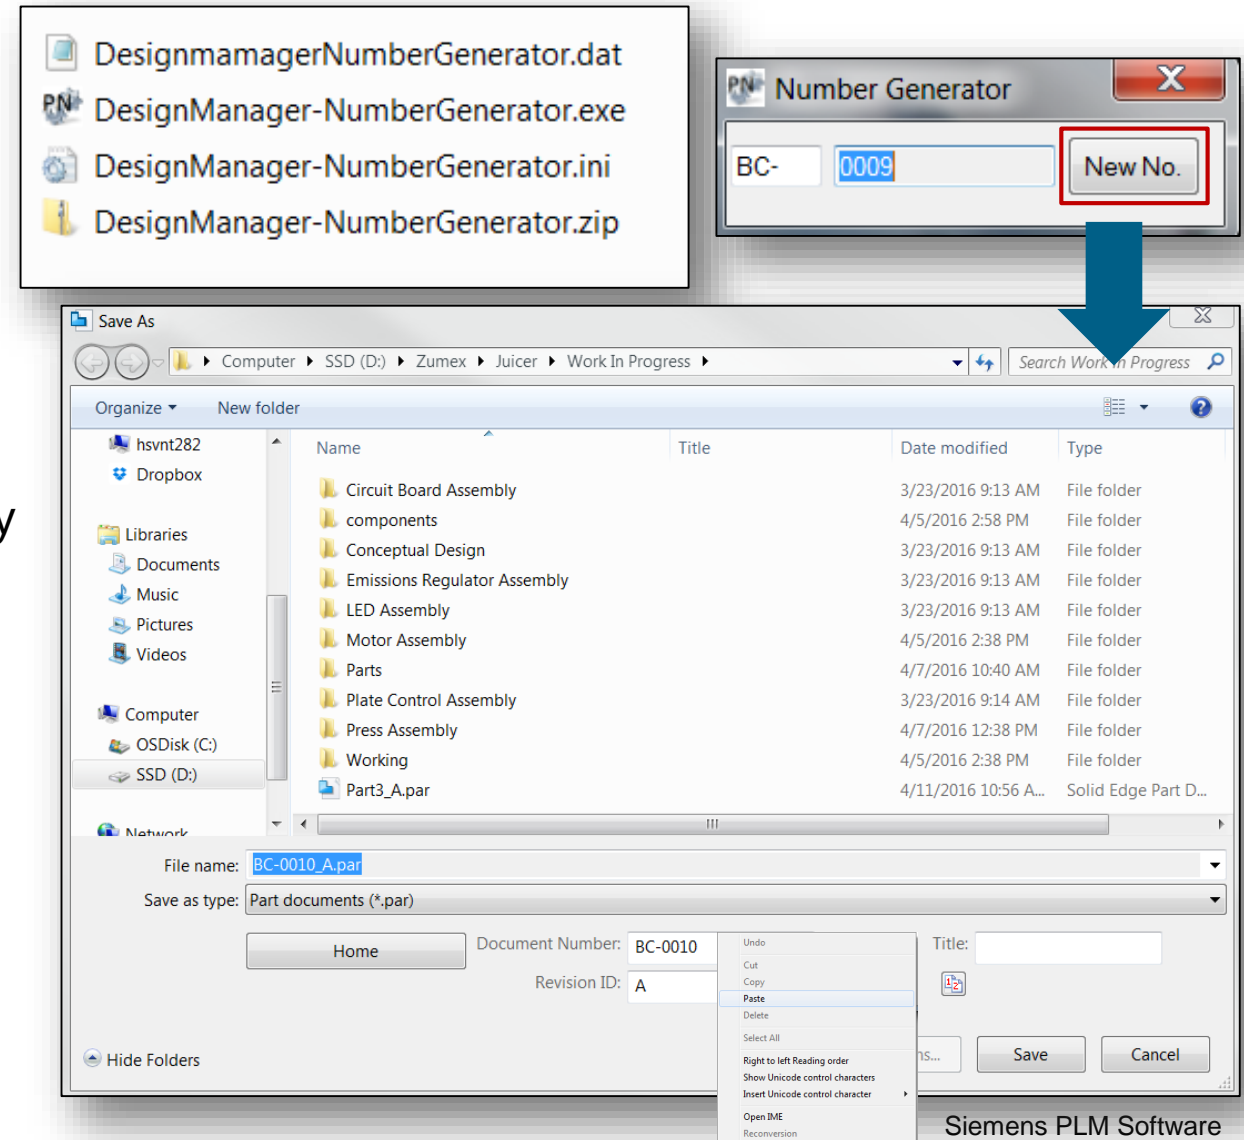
DesignmamagerNumberGenerator.dat
DesignManager-NumberGenerator.exe
DesignManager-NumberGenerator.ini
DesignManager-NumberGenerator.zip

Number Generator
BC-
0009
New No.

Save As
Computer ▸ SSD (D:) ▸ Zumex ▸ Juicer ▸ Work In Progress ▸
Search Work In Progress
Organize ▾ New folder

hsvnt282
Dropbox
Libraries
Documents
Music
Pictures
Videos
Computer
OSDisk (C:)
SSD (D:)
Network

| Name | Title | Date modified | Type |
|---|---|---|---|
| Circuit Board Assembly | | 3/23/2016 9:13 AM | File folder |
| components | | 4/5/2016 2:58 PM | File folder |
| Conceptual Design | | 3/23/2016 9:13 AM | File folder |
| Emissions Regulator Assembly | | 3/23/2016 9:13 AM | File folder |
| LED Assembly | | 3/23/2016 9:13 AM | File folder |
| Motor Assembly | | 4/5/2016 2:38 PM | File folder |
| Parts | | 4/7/2016 10:40 AM | File folder |
| Plate Control Assembly | | 3/23/2016 9:14 AM | File folder |
| Press Assembly | | 4/7/2016 12:38 PM | File folder |
| Working | | 4/5/2016 2:38 PM | File folder |
| Part3_A.par | | 4/11/2016 10:56 A... | Solid Edge Part D... |

File name: BC-0010_A.par
Save as type: Part documents (*.par)
Home
Document Number: BC-0010
Revision ID: A
Title:
Undo
Cut
Copy
Paste
Delete
Select All
Right to left Reading order
Show Unicode control characters
Insert Unicode control character
Open IME
Reconversion
ns...
Save
Cancel
Hide Folders

Siemens PLM Software